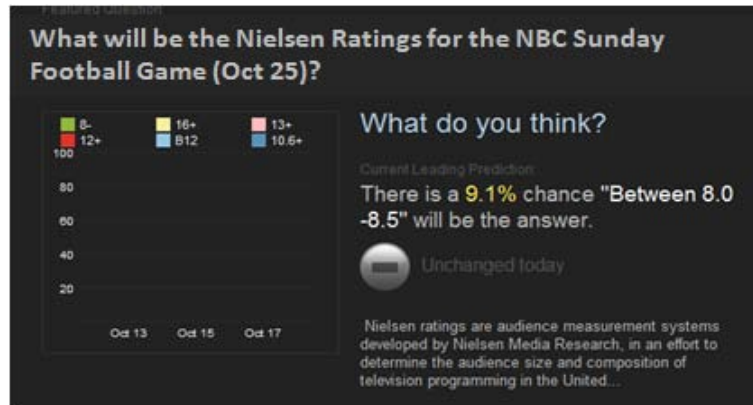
Featured Question

What will be the Nielsen Ratings for the NBC Sunday Football Game (Oct 25)?

8-
12+
16+
B12
13+
10.6+

100
80
60
40
20

Oct 13
Oct 15
Oct 17

What do you think?

Current Leading Prediction

There is a 9.1% chance "Between 8.0 -8.5" will be the answer.

Unchanged today

Nielsen ratings are audience measurement systems developed by Nielsen Media Research, in an effort to determine the audience size and composition of television programming in the United...